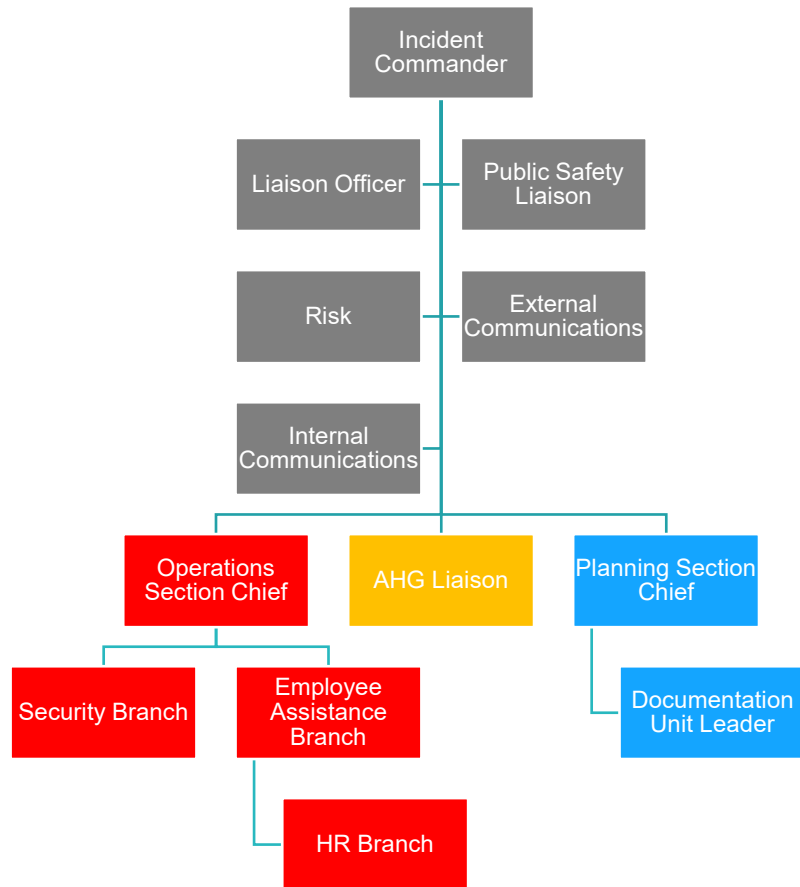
Incident Commander

Liaison Officer

Public Safety Liaison

Risk

External Communications

Internal Communications

Operations Section Chief

AHG Liaison

Planning Section Chief

Security Branch

Employee Assistance Branch

Documentation Unit Leader

HR Branch